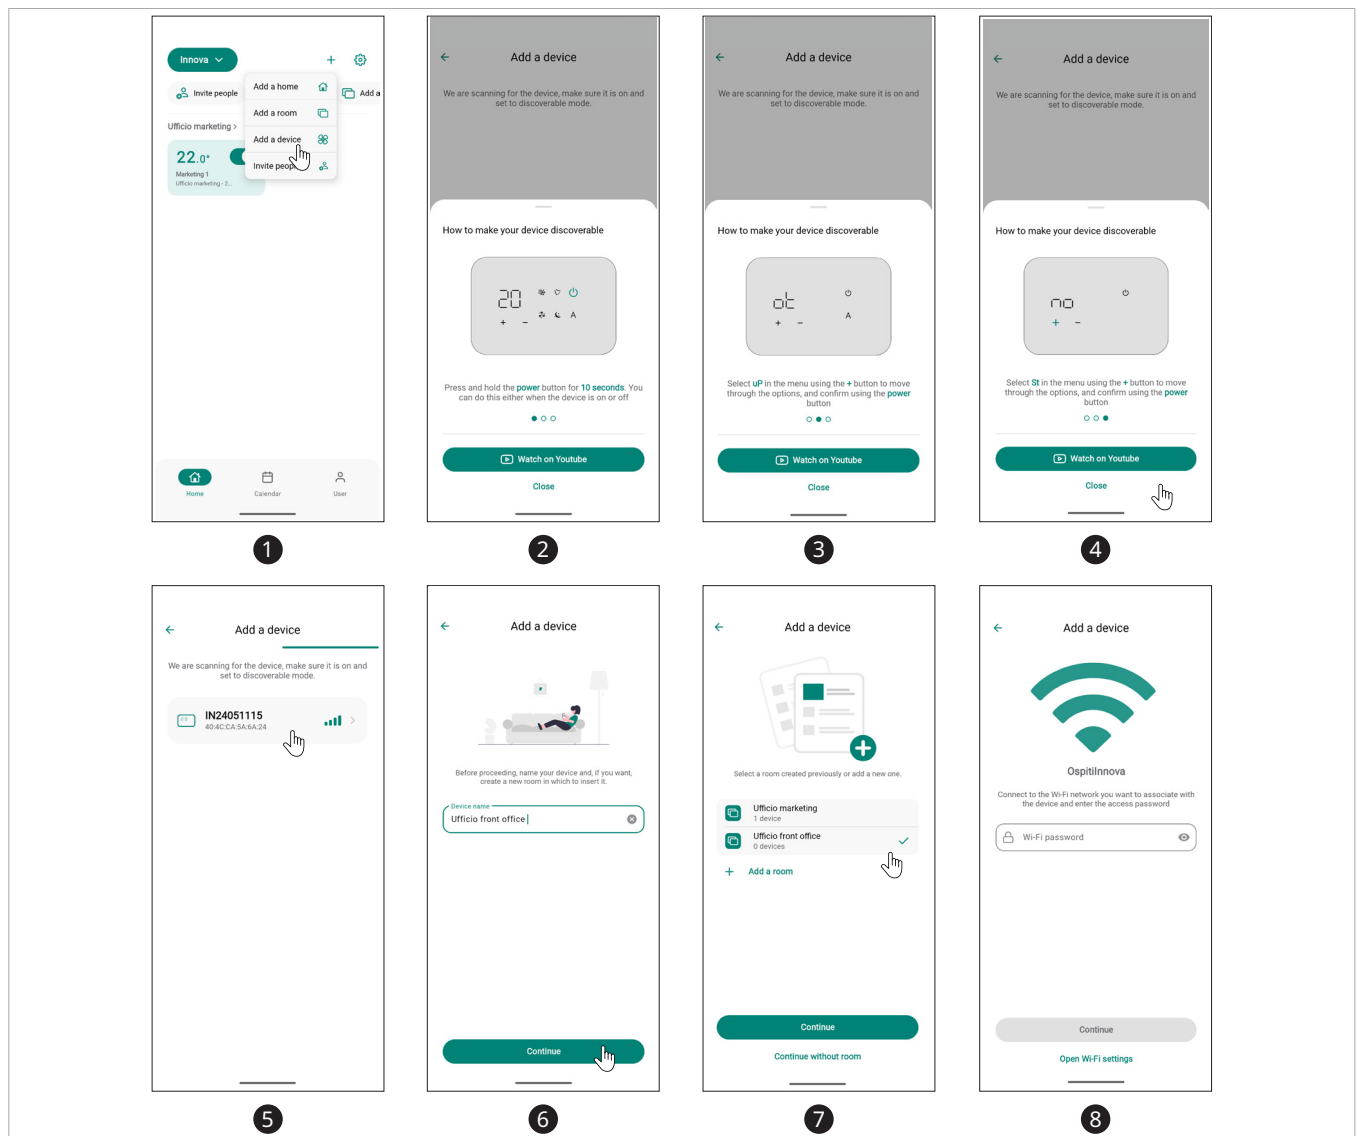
Innova

Invite people

Add a home
Add a room
Add a device
Invite people

Add a

Ufficio marketing >

22.0°
Marketing 1
Ufficio marketing - 2...

Home
Calendar
User

1

Add a device

We are scanning for the device, make sure it is on and set to discoverable mode.

How to make your device discoverable

20
+ −
A

Press and hold the power button for 10 seconds. You can do this either when the device is on or off

Watch on Youtube

Close

2

Add a device

We are scanning for the device, make sure it is on and set to discoverable mode.

How to make your device discoverable

ot
+ −
A

Select uP in the menu using the + button to move through the options, and confirm using the power button

Watch on Youtube

Close

3

Add a device

We are scanning for the device, make sure it is on and set to discoverable mode.

How to make your device discoverable

no
+ −

Select St in the menu using the + button to move through the options, and confirm using the power button

Watch on Youtube

Close

4

Add a device

We are scanning for the device, make sure it is on and set to discoverable mode.

IN24051115
40:4C:CA:5A:6A:24

5

Add a device

Before proceeding, name your device and, if you want, create a new room in which to insert it.

Device name
Ufficio front office

Continue

6

Add a device

Select a room created previously or add a new one.

Ufficio marketing
1 device

Ufficio front office
0 devices

Add a room

Continue

Continue without room

7

Add a device

OspitiInnova

Connect to the Wi-Fi network you want to associate with the device and enter the access password

Wi-Fi password

Continue

Open Wi-Fi settings

8